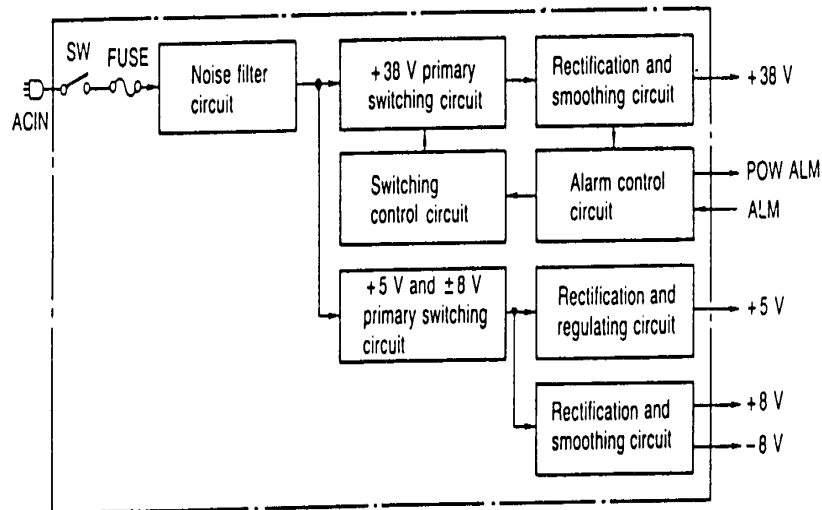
SW FUSE

ACIN

Noise filter circuit

+38 V primary switching circuit

Rectification and smoothing circuit

+38 V

Switching control circuit

Alarm control circuit

POW ALM

ALM

+5 V and ±8 V primary switching circuit

Rectification and regulating circuit

+5 V

Rectification and smoothing circuit

+8 V

−8 V